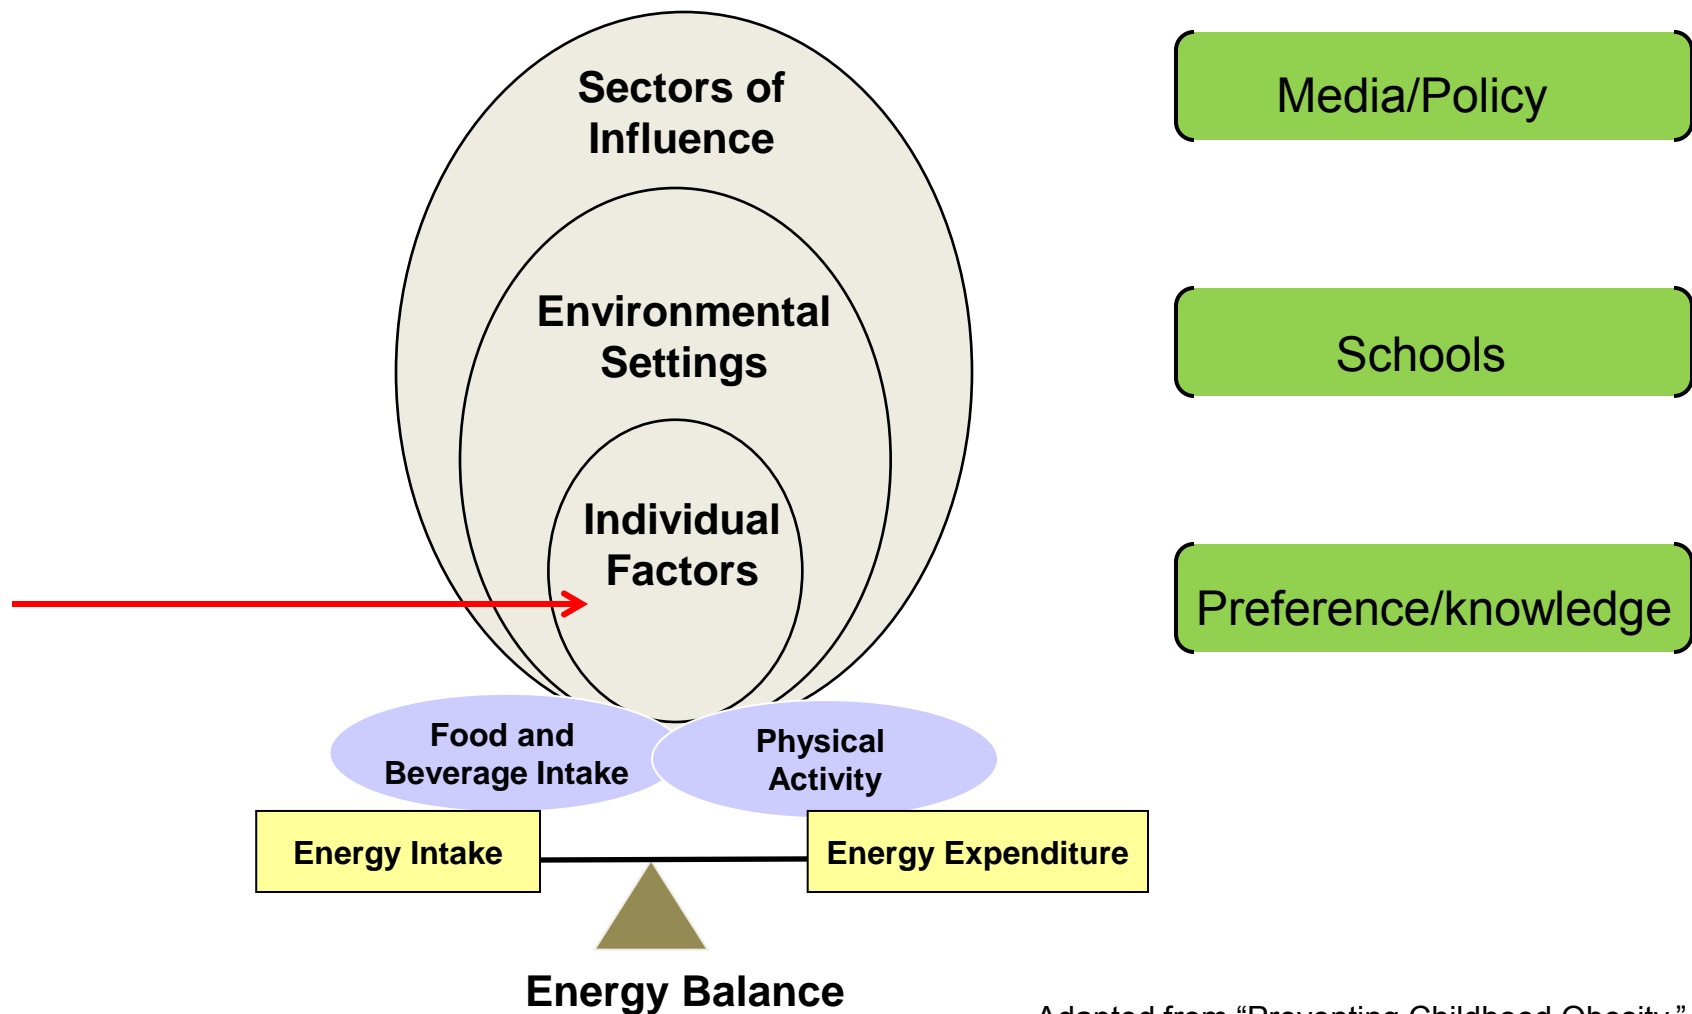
Sectors of Influence

Environmental Settings

Individual Factors

Media/Policy

Schools

Preference/knowledge

Food and Beverage Intake

Physical Activity

Energy Intake

Energy Expenditure

Energy Balance

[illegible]